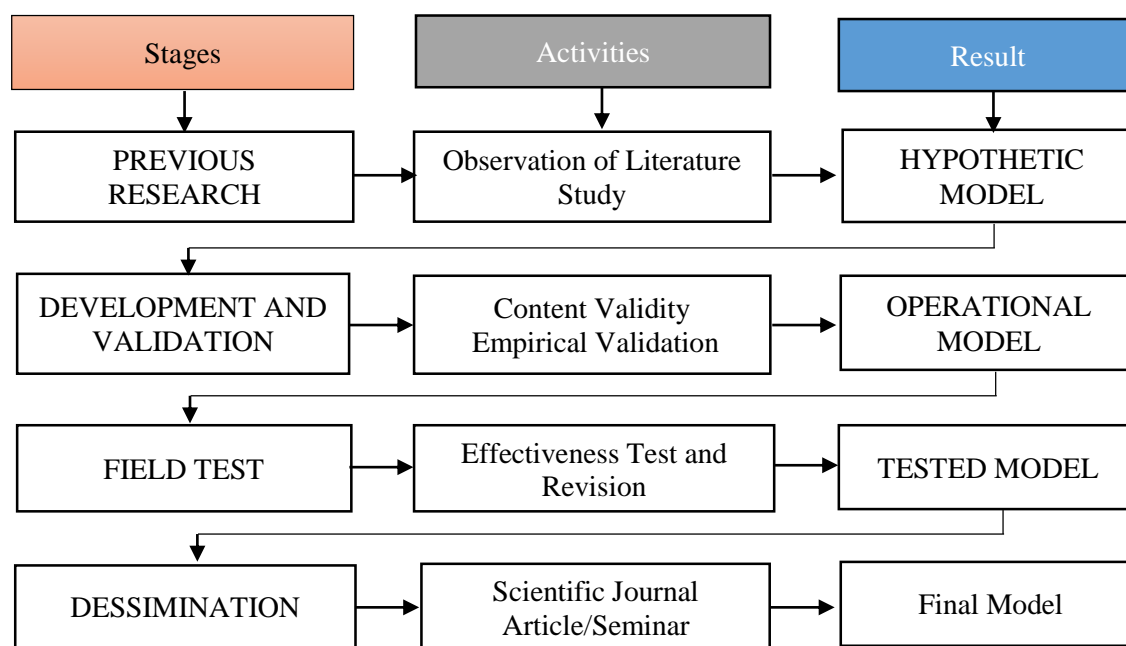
Stages

Activities

Result

PREVIOUS RESEARCH

Observation of Literature Study

HYPOTHETIC MODEL

DEVELOPMENT AND VALIDATION

Content Validity Empirical Validation

OPERATIONAL MODEL

FIELD TEST

Effectiveness Test and Revision

TESTED MODEL

DESSIMINATION

Scientific Journal Article/Seminar

Final Model